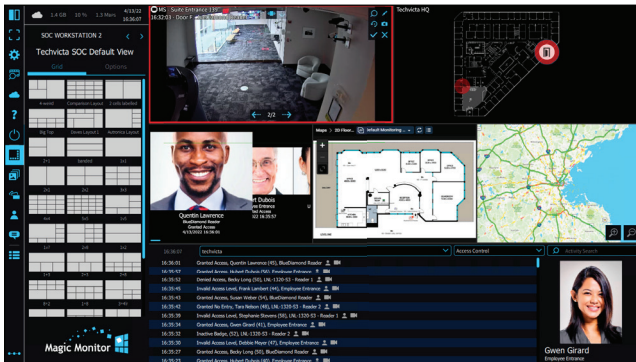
1.4 GB 10 % 1.2 Mb/s 4/13/22 16:36:07

SOC WORKSTATION 2

Techvicta SOC Default View

Grid Options

4 world Companion Layout 2 cells labelled

Big Top Eleven Layout 1 Autoview Layout

2×1 Sandwich 1×1

3×1 3×2 1×2

MS - Suite Entrance 1st
16:32:03 Door F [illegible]

2/2

Techvicta HQ

Quentin Lawrence
BlueDiamond Reader
Granted Access
4/13/2022 16:36:01

Hubert Dubois
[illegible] Entrance
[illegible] Access
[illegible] 16:35:57

Maps > 2D Floor... Default Monitoring...

16:36:07 techvicta Access Control Activity Search

| | |
|---|---|
| 16:36:01 | Granted Access, Quentin Lawrence (45), BlueDiamond Reader |
| 16:35:57 | Granted Access, Hubert Dubois (56), Employee Entrance |
| 16:35:50 | Denied Access, Becky Long (30), LNL-1320-S3 - Reader 1 |
| 16:35:45 | Invalid Access Level, Frank Lambert (44), Employee Entrance |
| 16:35:43 | Granted Access, Susan Weber (54), BlueDiamond Reader |
| 16:35:42 | Granted No Entry, Tara Nelson (48), LNL-1320-S3 - Reader 1 |
| 16:35:38 | Invalid Access Level, Stephanie Stevens (59), LNL-1320-S3 - Reader 1 |
| 16:35:34 | Granted Access, Gwen Girard (41), Employee Entrance |
| 16:35:32 | Inactive Badge, (52), LNL-1320-S3 - Reader 2 |
| 16:35:30 | Invalid Access Level, Debbie Moyer (47), Employee Entrance |
| 16:35:27 | Granted Access, Hubert Dubois (56), Employee Entrance |

Gwen Girard
Employee Entrance

Magic Monitor